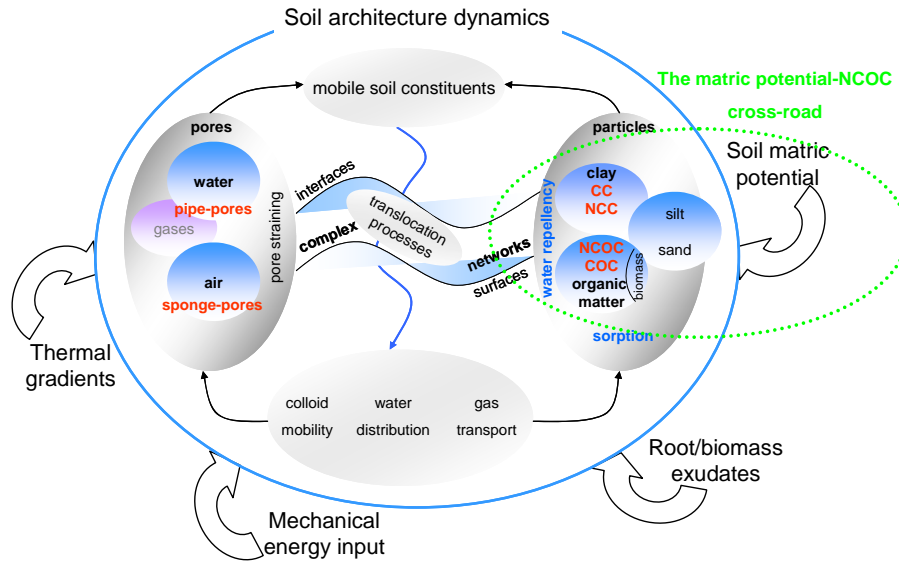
Soil architecture dynamics

mobile soil constituents

The matric potential-NCOC cross-road

pores

water

pipe-pores

gases

air

sponge-pores

pore straining

interfaces

complex

translocation processes

networks

surfaces

particles

clay
CC
NCC

silt

sand

NCOC
COC
organic matter

biomass

water repellency

sorption

Soil matric potential

Thermal gradients

colloid mobility

water distribution

gas transport

Root/biomass exudates

Mechanical energy input